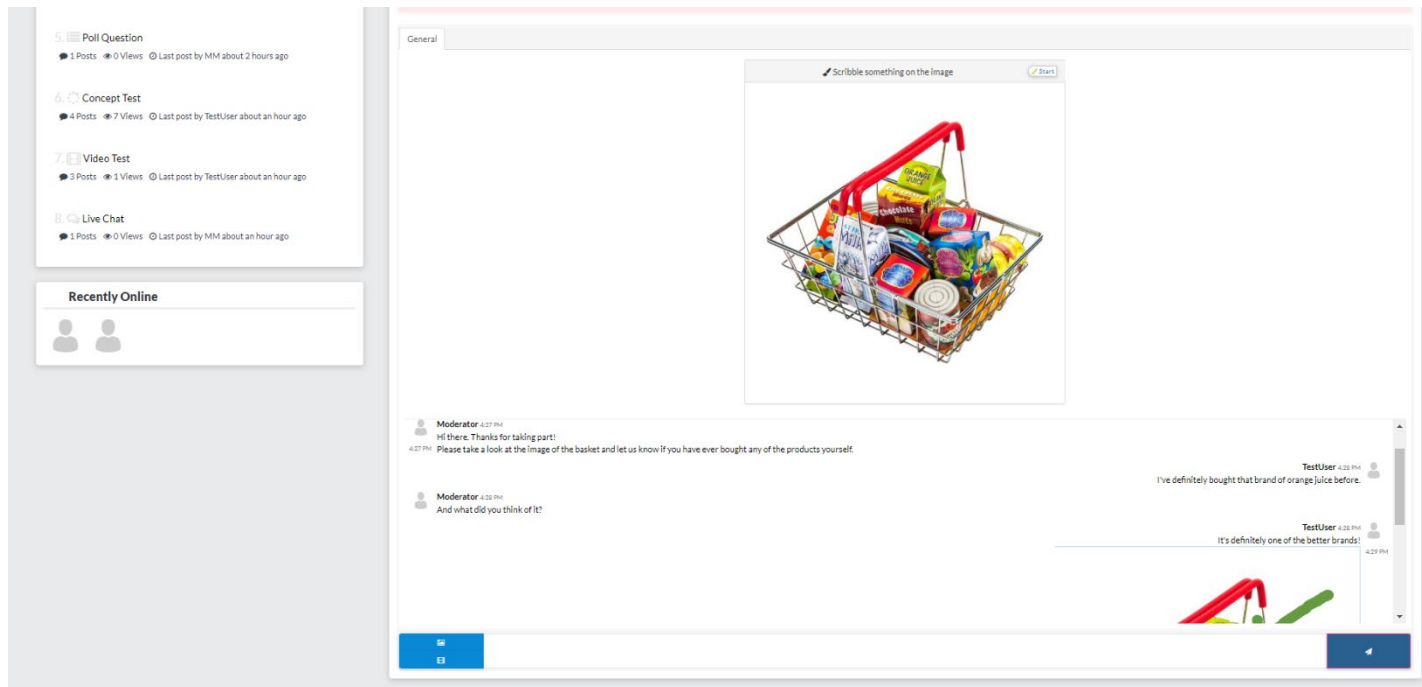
5. Poll Question
1 Posts 0 Views Last post by MM about 2 hours ago

6. Concept Test
4 Posts 7 Views Last post by TestUser about an hour ago

7. Video Test
3 Posts 1 Views Last post by TestUser about an hour ago

8. Live Chat
1 Posts 0 Views Last post by MM about an hour ago

Recently Online

General

Scribble something on the image Start

ORANGE JUICE

Moderator 4:27 PM
Hi there. Thanks for taking part!
4:27 PM Please take a look at the image of the basket and let us know if you have ever bought any of the products yourself.

TestUser 4:28 PM
I've definitely bought that brand of orange juice before.

Moderator 4:28 PM
And what did you think of it?

TestUser 4:28 PM
It's definitely one of the better brands!
4:29 PM